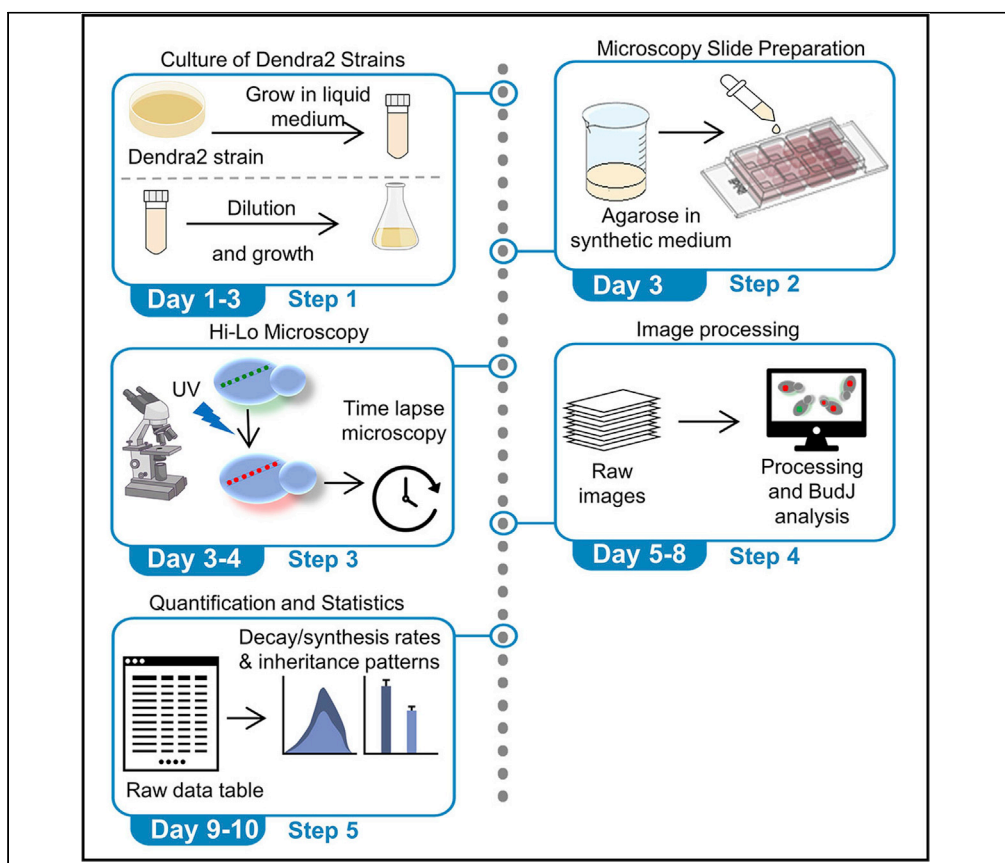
Culture of Dendra2 Strains

Grow in liquid medium

Dendra2 strain

Dilution and growth

Day 1-3 Step 1

Microscopy Slide Preparation

Agarose in synthetic medium

Day 3 Step 2

Hi-Lo Microscopy

UV

Time lapse microscopy

Day 3-4 Step 3

Image processing

Raw images

Processing and BudJ analysis

Day 5-8 Step 4

Quantification and Statistics

Decay/synthesis rates & inheritance patterns

Raw data table

Day 9-10 Step 5